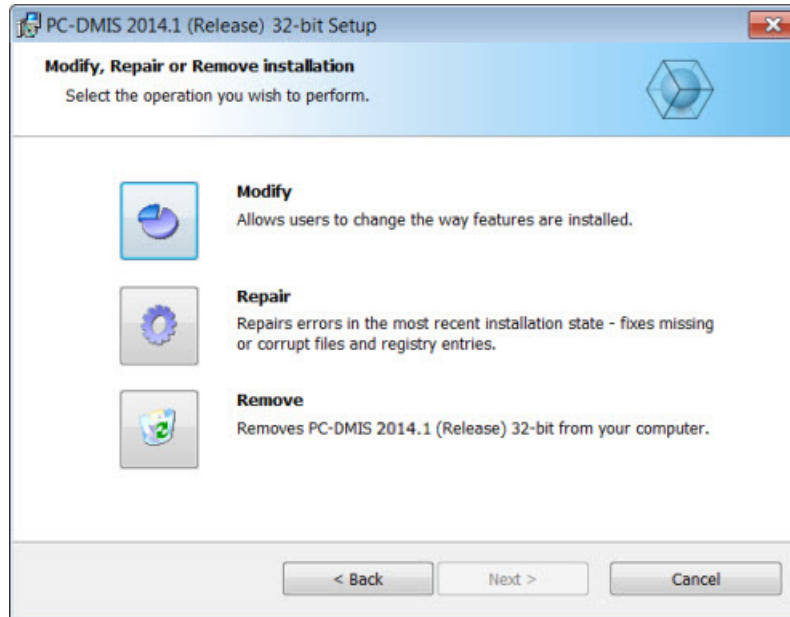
PC-DMIS 2014.1 (Release) 32-bit Setup

Modify, Repair or Remove installation

Select the operation you wish to perform.

Modify

Allows users to change the way features are installed.

Repair

Repairs errors in the most recent installation state - fixes missing or corrupt files and registry entries.

Remove

Removes PC-DMIS 2014.1 (Release) 32-bit from your computer.

< Back

Next >

Cancel